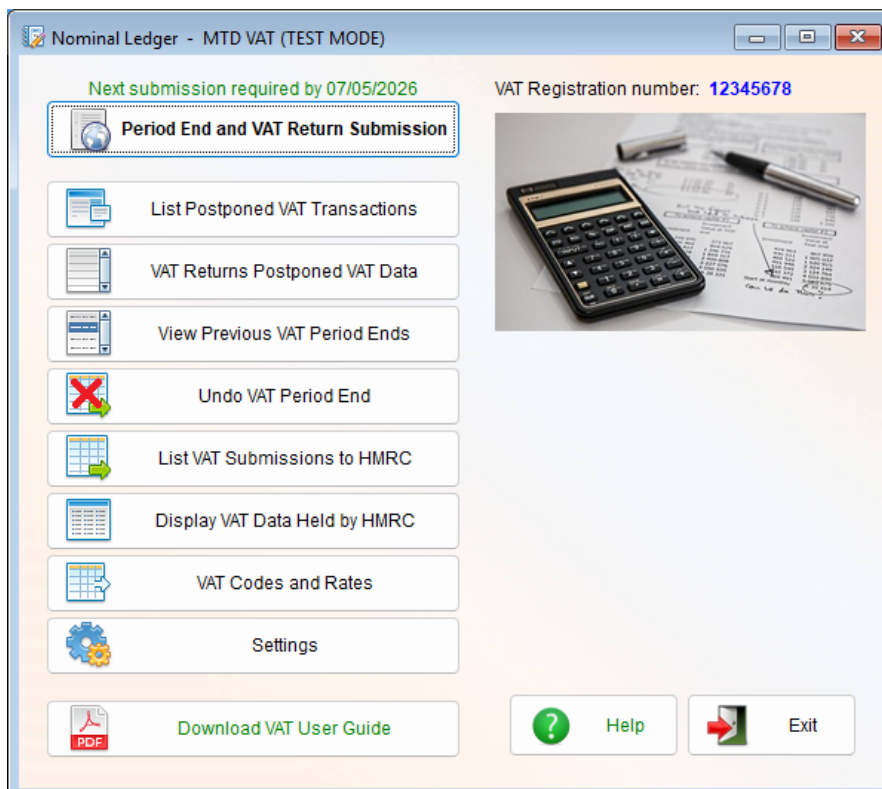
Nominal Ledger - MTD VAT (TEST MODE)

Next submission required by 07/05/2026

VAT Registration number: 12345678

Period End and VAT Return Submission

List Postponed VAT Transactions

VAT Returns Postponed VAT Data

View Previous VAT Period Ends

Undo VAT Period End

List VAT Submissions to HMRC

Display VAT Data Held by HMRC

VAT Codes and Rates

Settings

PDF

Download VAT User Guide

Help

Exit